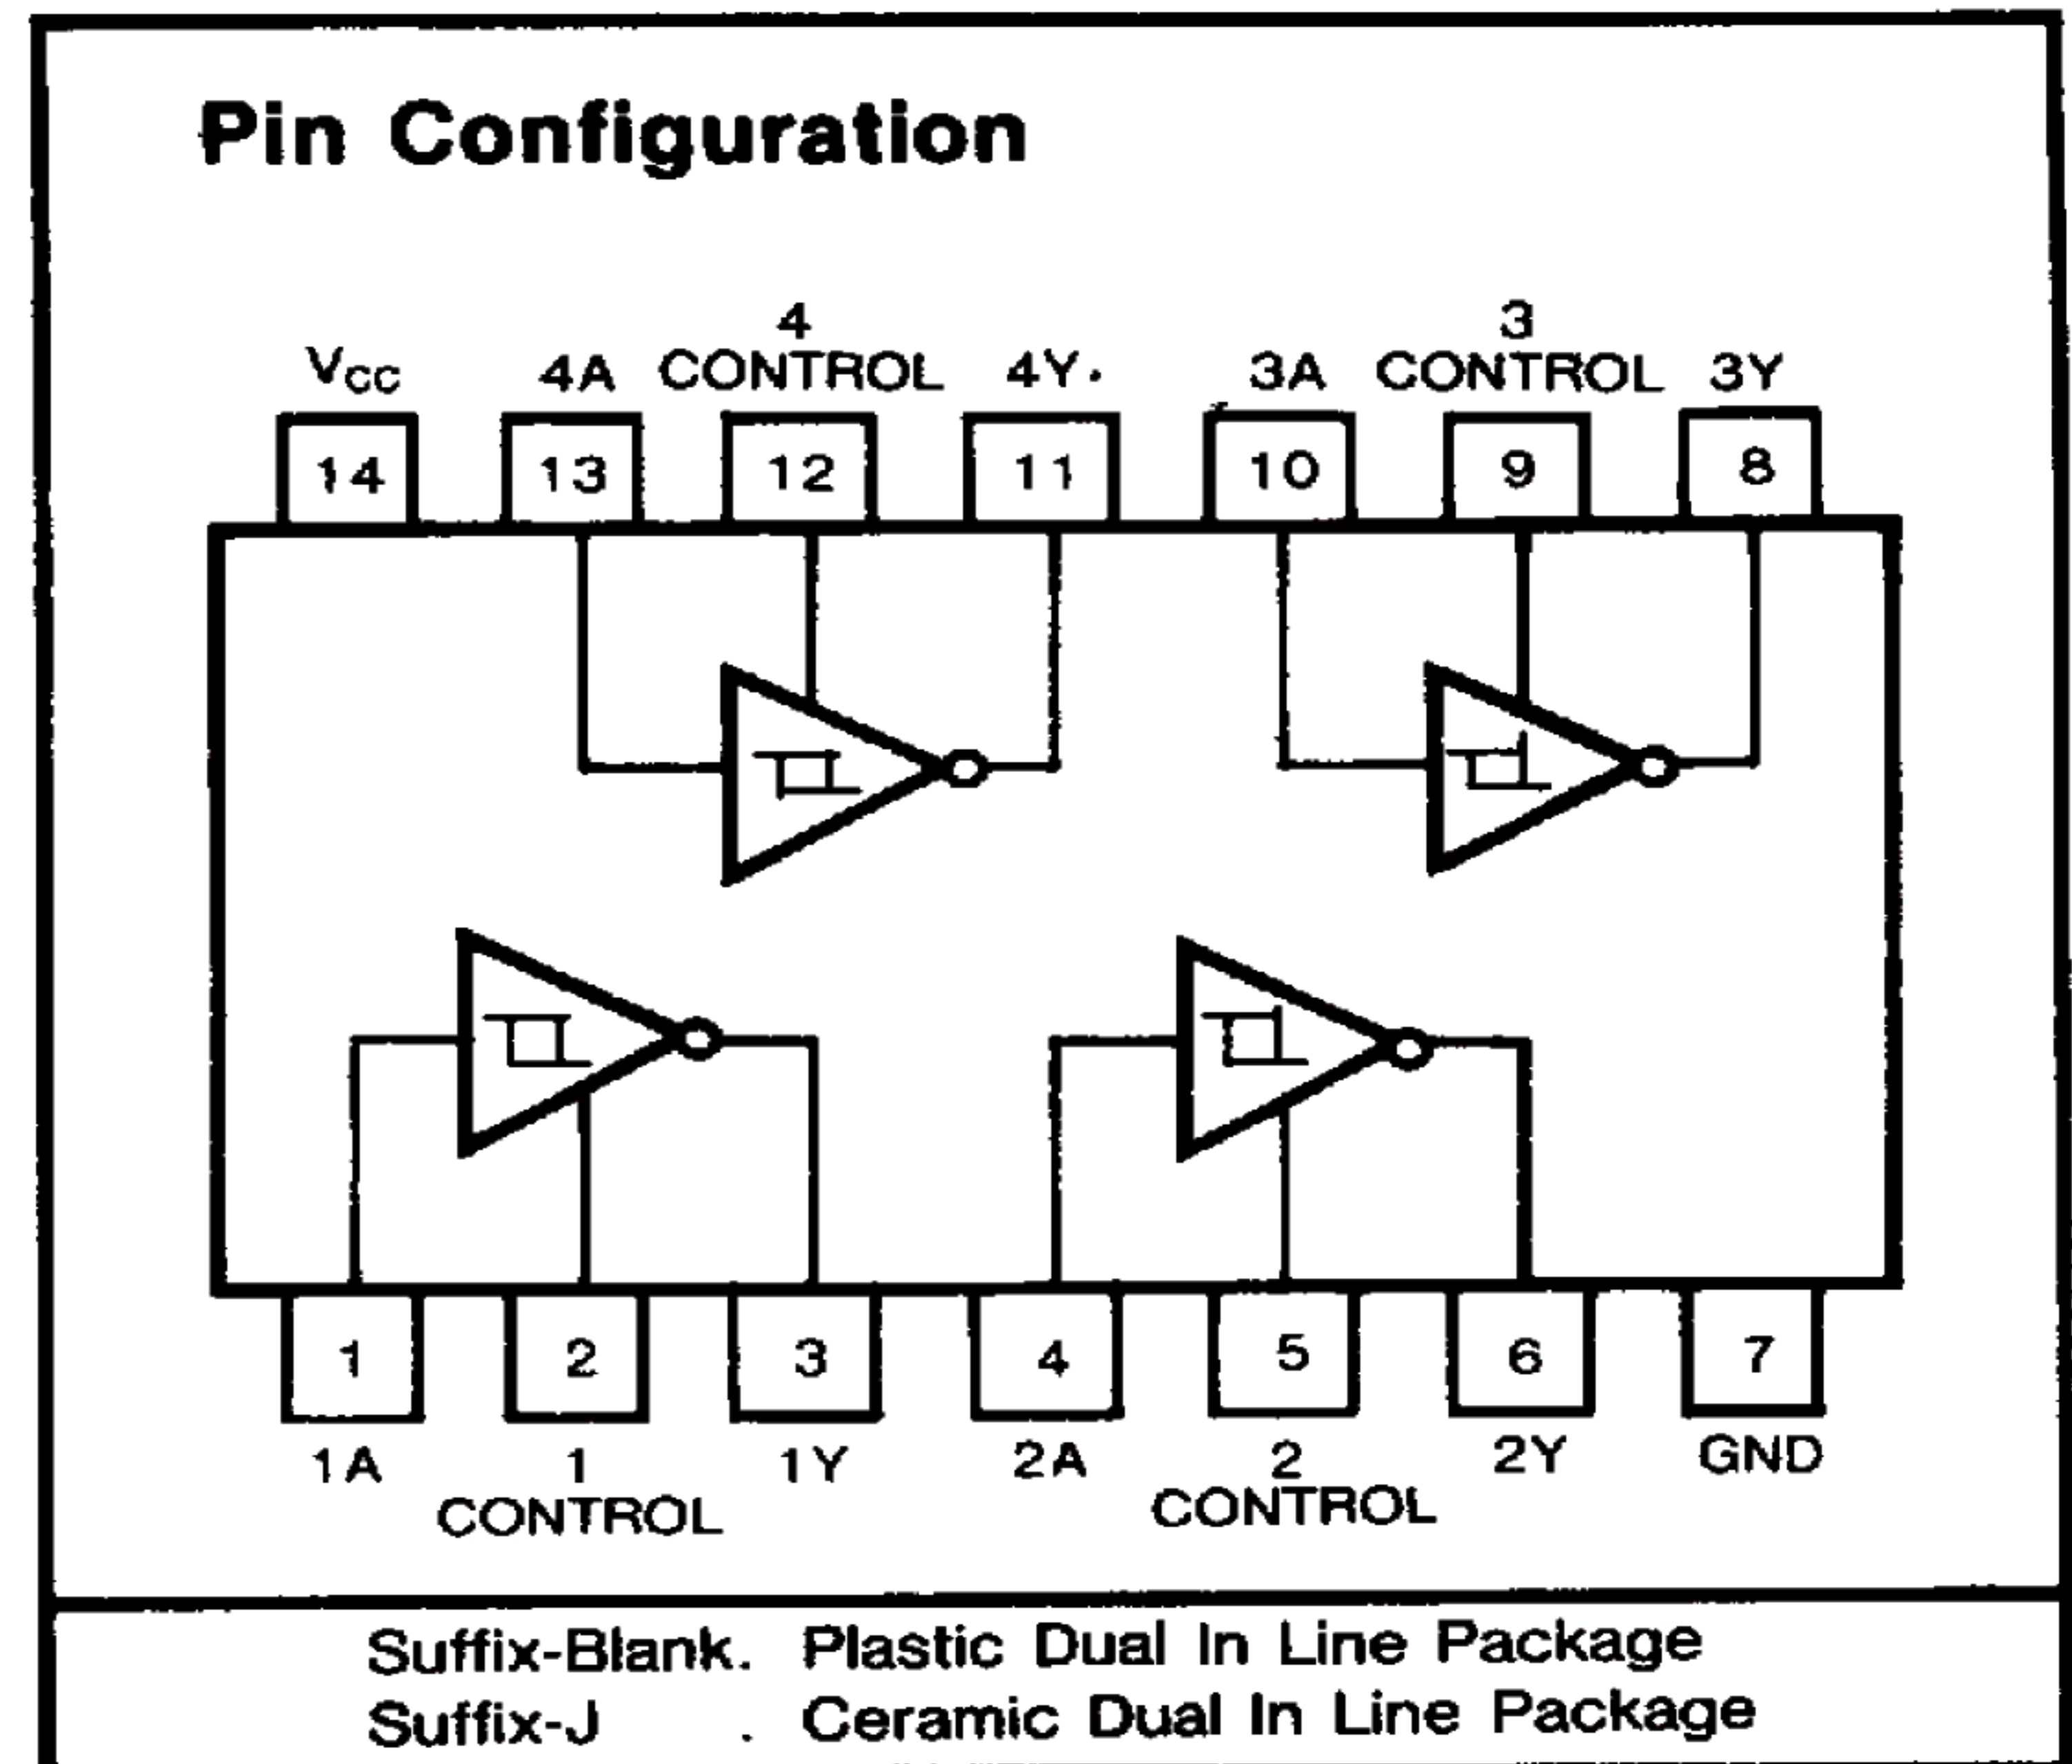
Pin Configuration

$V_{CC}$ 4A 4 CONTROL 4Y 3A 3 CONTROL 3Y

14 13 12 11 10 9 8

1 2 3 4 5 6 7

1A 1 CONTROL 1Y 2A 2 CONTROL 2Y GND

Suffix-Blank. Plastic Dual In Line Package
Suffix-J . Ceramic Dual In Line Package